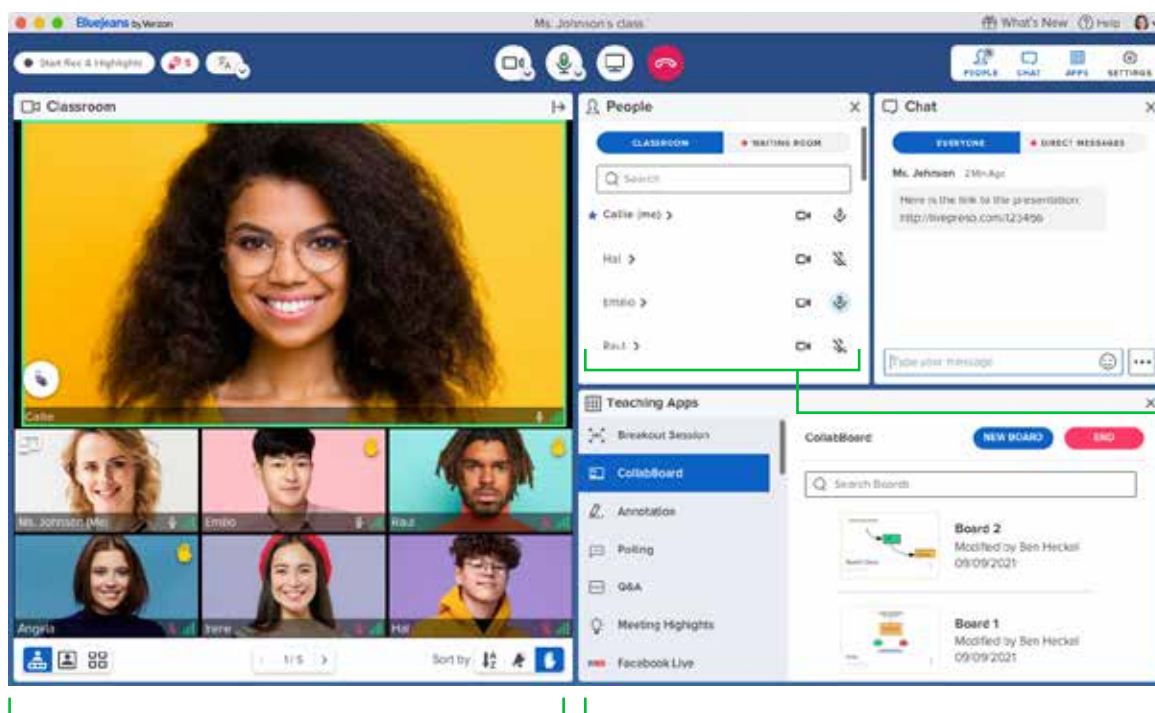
Bluejeans by Verizon
Ms. Johnson's class
What's New
Help

Start Rec & Highlights
5

PEOPLE
CHAT
APPS
SETTINGS

Classroom
Callie

Ms. Johnson (Me)
Embo
Raul
Angela
Irene
Hal

1/5
Sort by:

People
CLASSROOM
WAITING ROOM
Search
Callie (me) >
Hal >
Embo >
Raul >

Chat
EVERYONE
DIRECT MESSAGES
Ms. Johnson 2Min Ago
Here is the link to the presentation: http://livepreso.com/123456
Type your message

Teaching Apps
Breakout Session
CollabBoard
Annotation
Polling
Q&A
Meeting Highlights
Facebook Live

CollabBoard
NEW BOARD
END
Search Boards
Board 2
Modified by Ben Heckel
09/09/2021
Board 1
Modified by Ben Heckel
09/09/2021